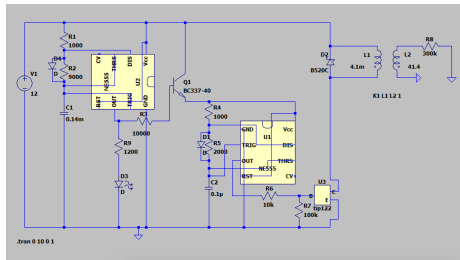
R1
1000
R2
9000
V1
12
C1
0.14m
CV
THRS
DIS
Vcc
NE555
U2
RST
OUT
TRIG
GND
R3
10000
R9
1200
D3
D
Q1
BC337-40
R4
1000
D1
D
R5
2000
C2
0.1p
GND
TRIG
OUT
RST
U1
Vcc
DIS
THRS
NE555
CV
R6
10k
R7
100k
U3
tip122
D2
BS20C
L1
4.1m
L2
41.4
R8
300k
K1 L1 L2 1
.tran 0 10 0 1